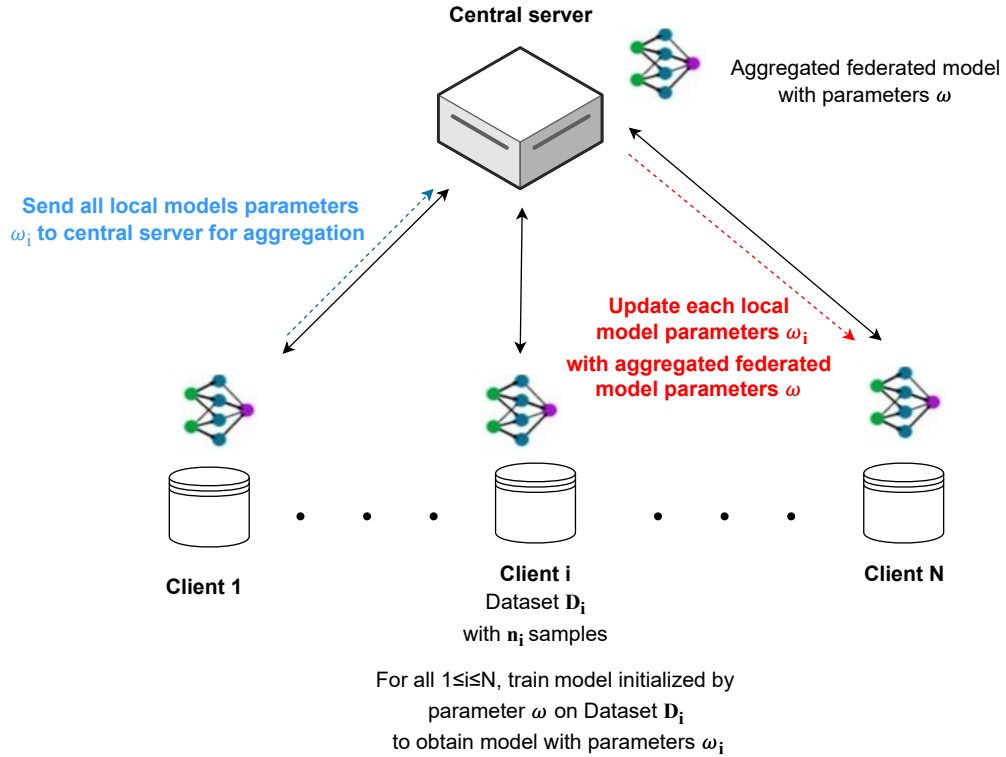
Central server

Aggregated federated model with parameters $\omega$

Send all local models parameters $\omega_i$ to central server for aggregation

Update each local model parameters $\omega_i$ with aggregated federated model parameters $\omega$

Client 1

Client i
Dataset $\mathbf{D_i}$
with $\mathbf{n_i}$ samples

Client N

For all 1≤i≤N, train model initialized by parameter $\omega$ on Dataset $\mathbf{D_i}$ to obtain model with parameters $\omega_i$